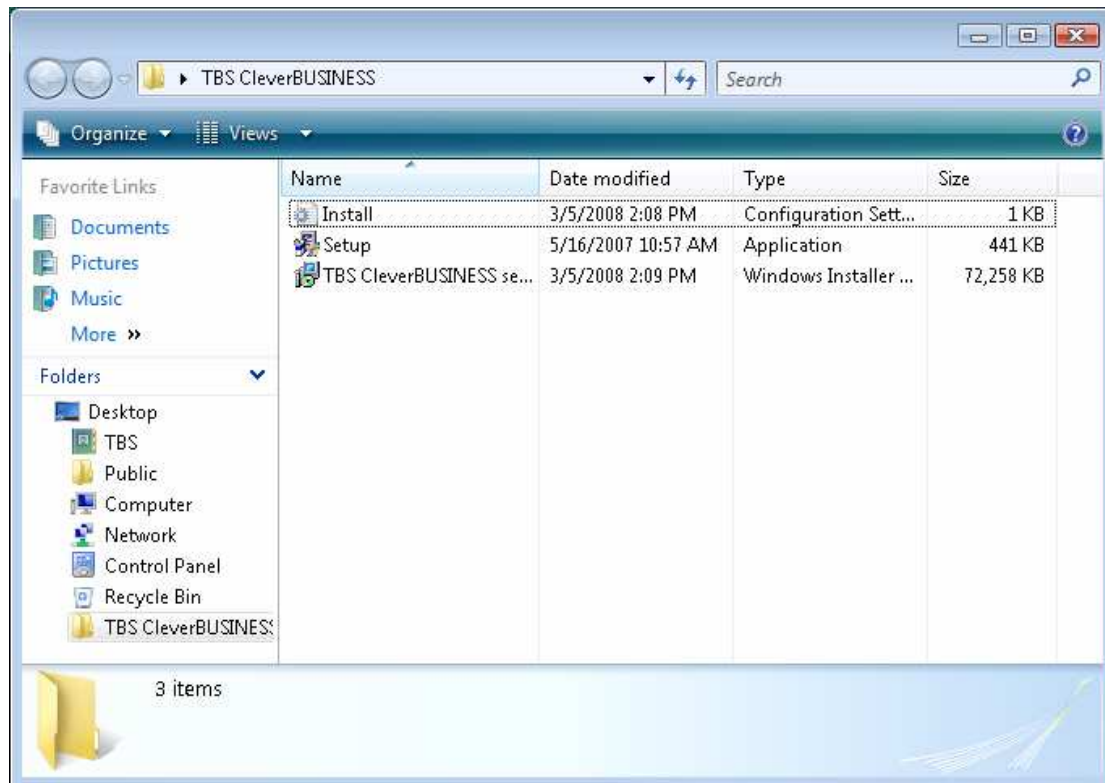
TBS CleverBUSINESS

Search

Organize ▾ Views ▾

Favorite Links

Documents

Pictures

Music

More »

Folders

Desktop

TBS

Public

Computer

Network

Control Panel

Recycle Bin

TBS CleverBUSINES

| Name | Date modified | Type | Size |
|---|---|---|---|
| Install | 3/5/2008 2:08 PM | Configuration Sett... | 1 KB |
| Setup | 5/16/2007 10:57 AM | Application | 441 KB |
| TBS CleverBUSINESS se... | 3/5/2008 2:09 PM | Windows Installer ... | 72,258 KB |

3 items